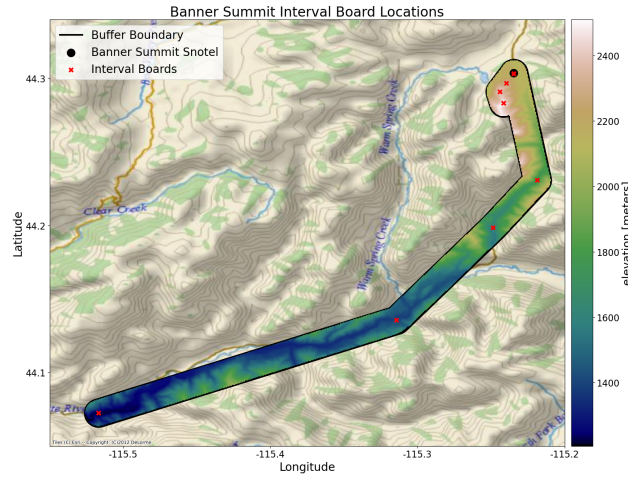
Banner Summit Interval Board Locations

Buffer Boundary
Banner Summit Snotel
Interval Boards

Latitude
44.3
44.2
44.1

Longitude
-115.5
-115.4
-115.3
-115.2

elevation [meters]
2400
2200
2000
1800
1600
1400

Clear Creek
Warm Spring Creek
Warm Spring Creek

Tiles (C) Esri -- Copyright: (C)2012 DeLorme